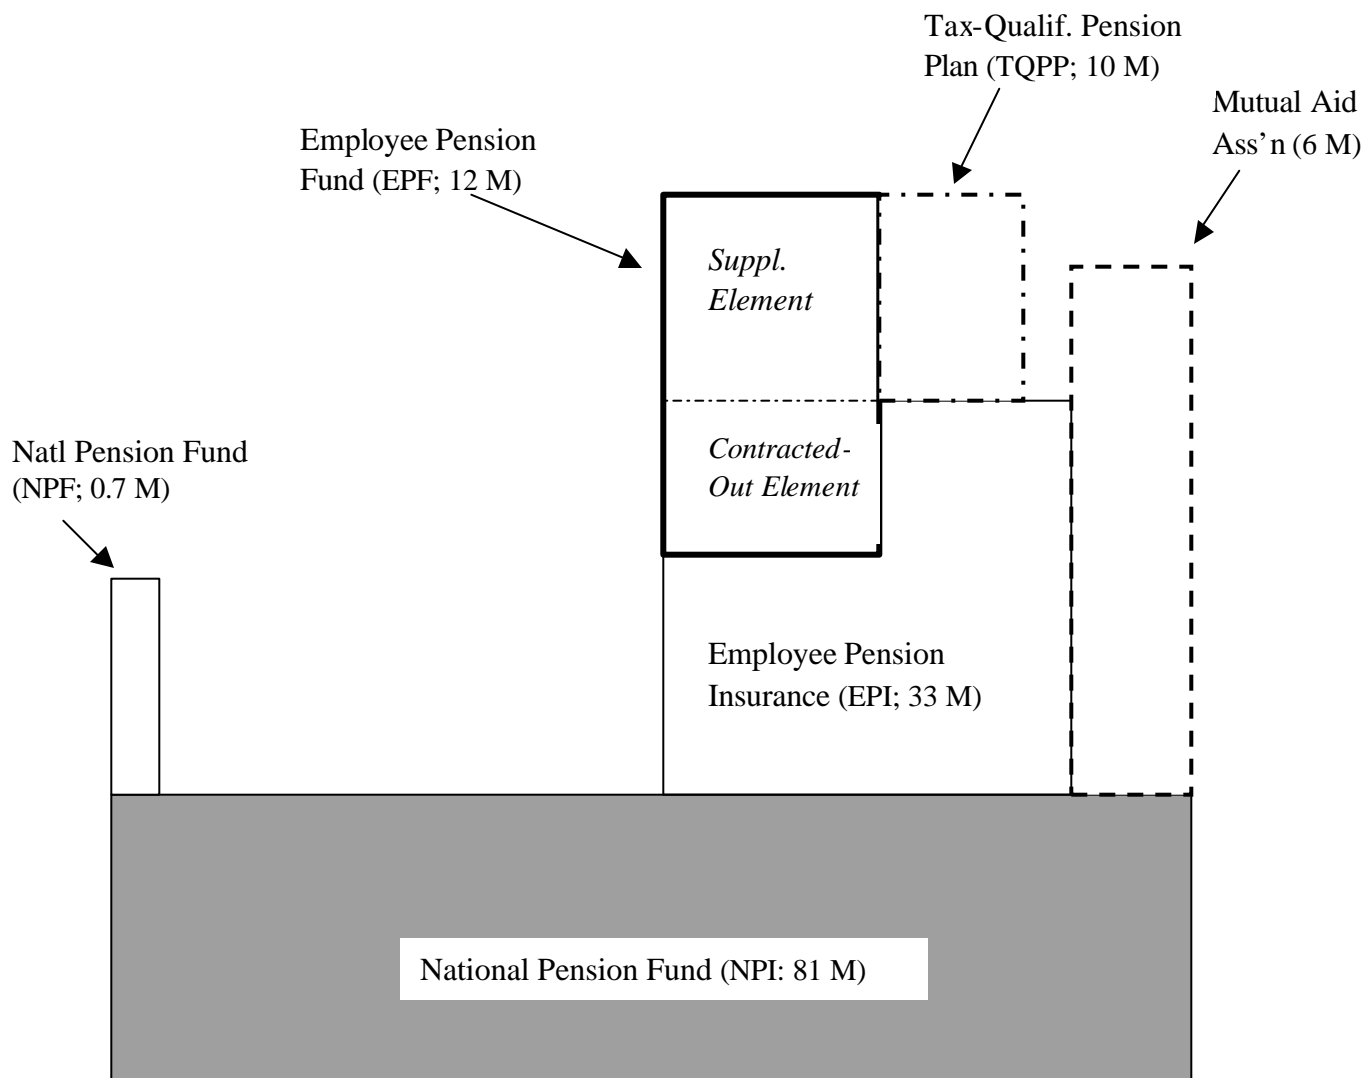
Tax-Qualif. Pension Plan (TQPP; 10 M)

Mutual Aid Ass'n (6 M)

Employee Pension Fund (EPF; 12 M)

Suppl. Element

Contracted-Out Element

Natl Pension Fund (NPF; 0.7 M)

Employee Pension Insurance (EPI; 33 M)

National Pension Fund (NPI: 81 M)